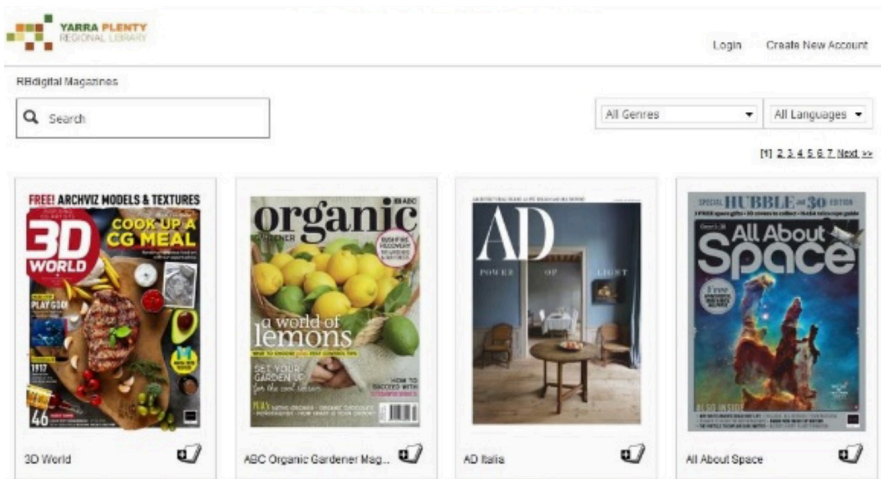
YARRA PLENTY
REGIONAL LIBRARY

Login Create New Account

RBdigital Magazines

Search

All Genres
All Languages

[1] 2 3 4 5 6 7 Next >>

FREE! ARCHVIZ MODELS & TEXTURES
3D WORLD
COOK UP A CG MEAL
PLAY GOD!
46

organic
ABC
GARDENER
a world of lemons
SET YOUR GARDEN UP for the cool season
HOW TO SUCCEED WITH

AD
POWER OF LIGHT

SPECIAL HUBBLE at 30 EDITION
All About Space
Free

3D World
ABC Organic Gardener Mag...
AD Italia
All About Space